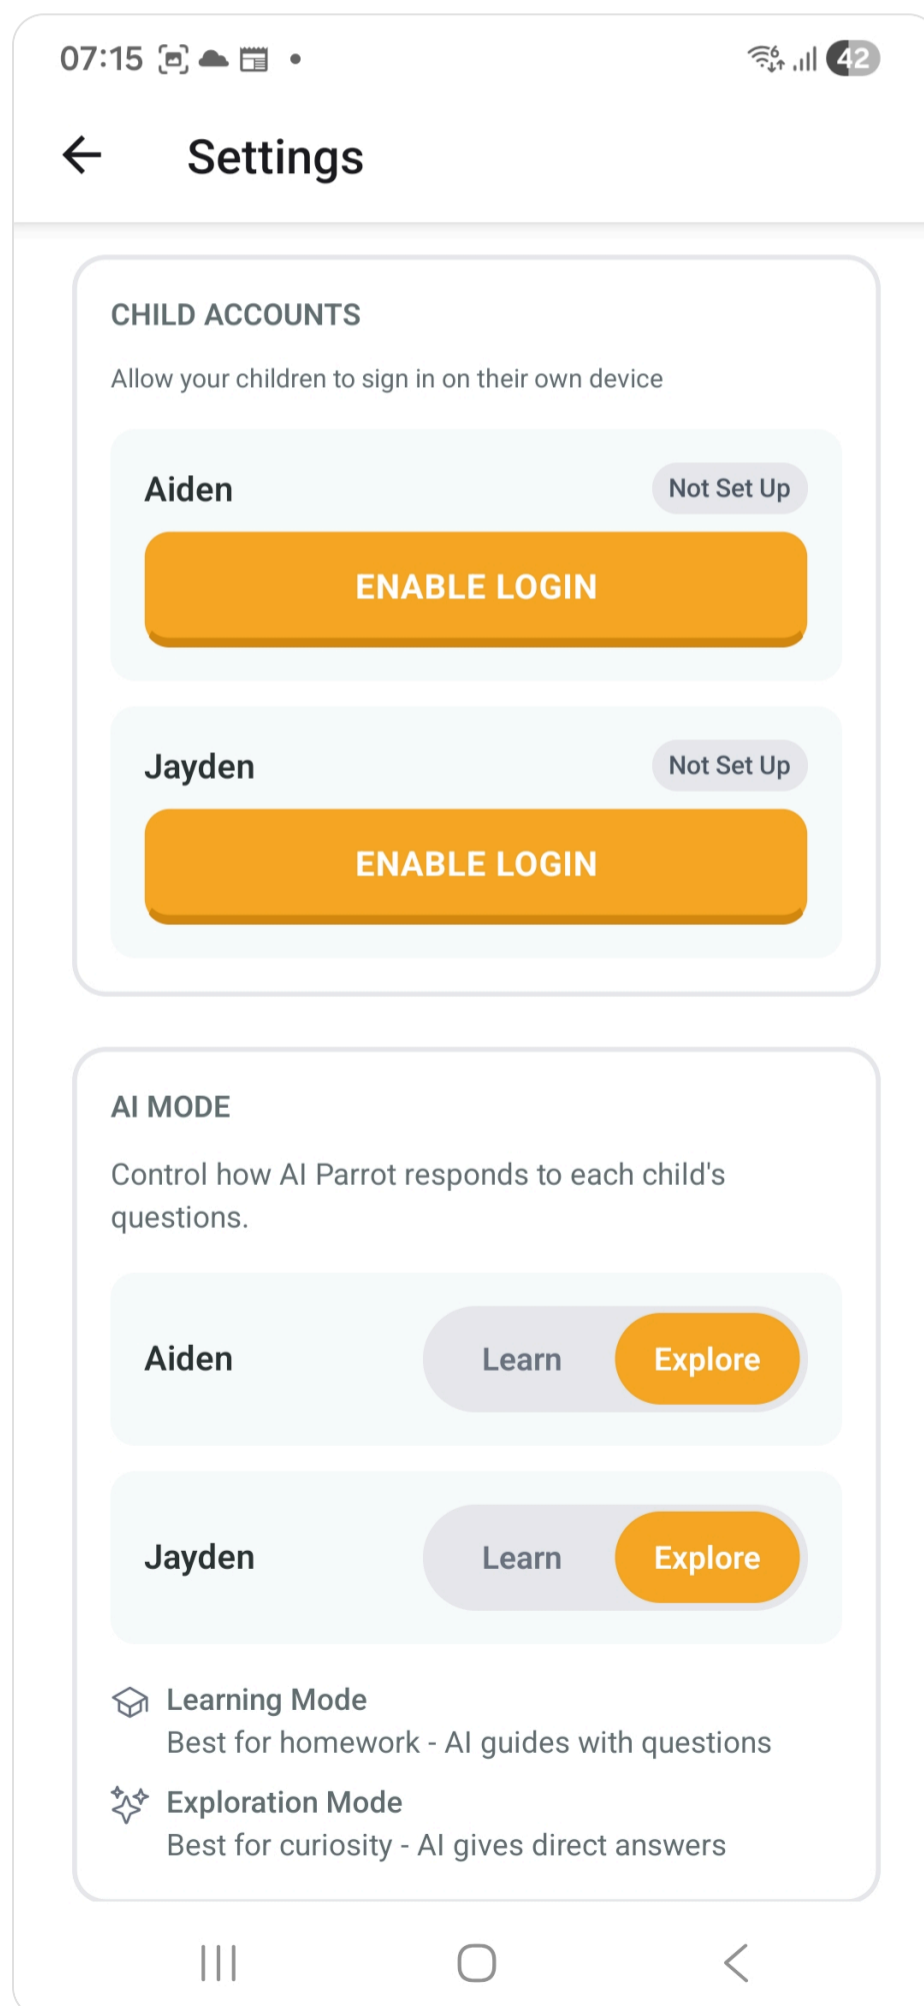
07:15 42

Settings

CHILD ACCOUNTS

Allow your children to sign in on their own device

Aiden Not Set Up

ENABLE LOGIN

Jayden Not Set Up

ENABLE LOGIN

AI MODE

Control how AI Parrot responds to each child's questions.

Aiden Learn Explore

Jayden Learn Explore

Learning Mode
Best for homework - AI guides with questions

Exploration Mode
Best for curiosity - AI gives direct answers